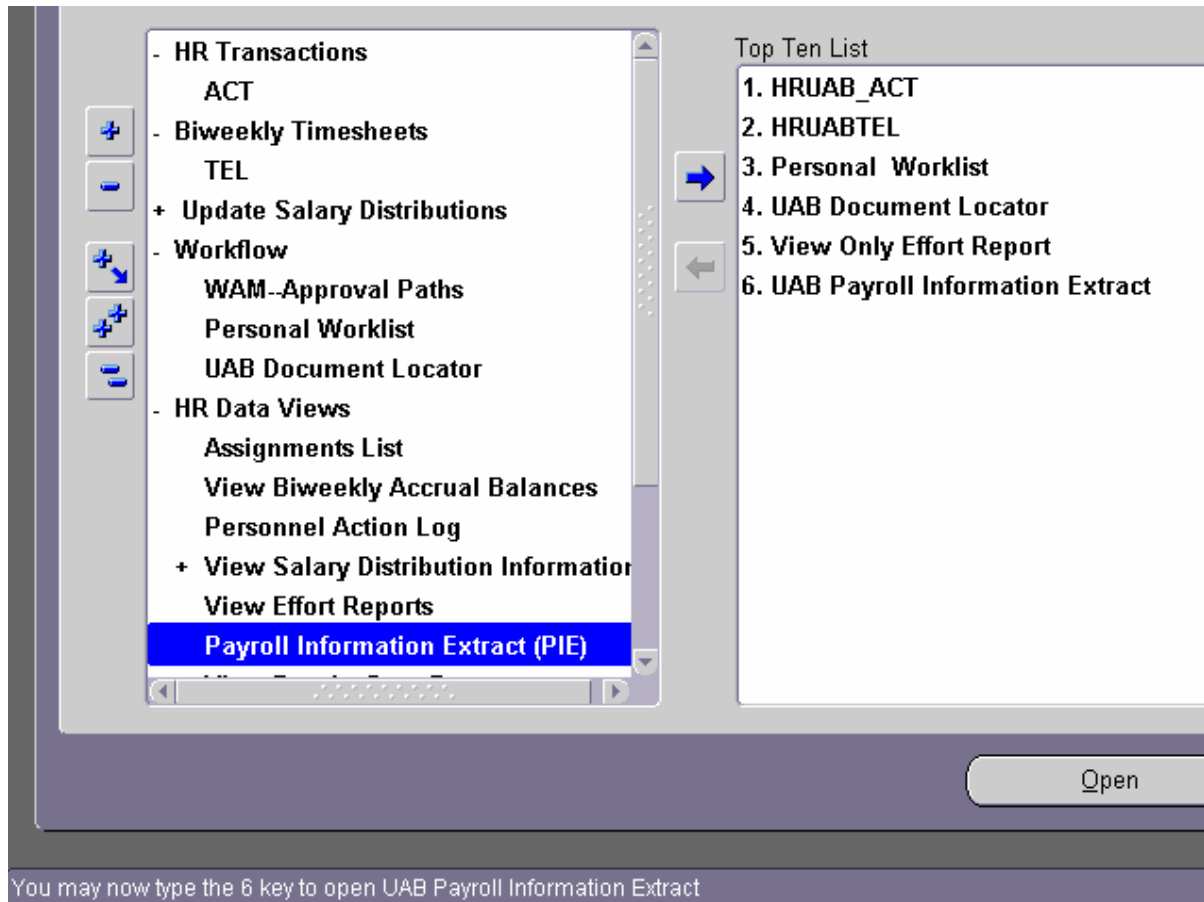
- HR Transactions
ACT
- Biweekly Timesheets
TEL
+ Update Salary Distributions
- Workflow
WAM--Approval Paths
Personal Worklist
UAB Document Locator
- HR Data Views
Assignments List
View Biweekly Accrual Balances
Personnel Action Log
+ View Salary Distribution Informatior
View Effort Reports
Payroll Information Extract (PIE)
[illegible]

Top Ten List
1. HRUAB_ACT
2. HRUABTEL
3. Personal Worklist
4. UAB Document Locator
5. View Only Effort Report
6. UAB Payroll Information Extract

Open

You may now type the 6 key to open UAB Payroll Information Extract